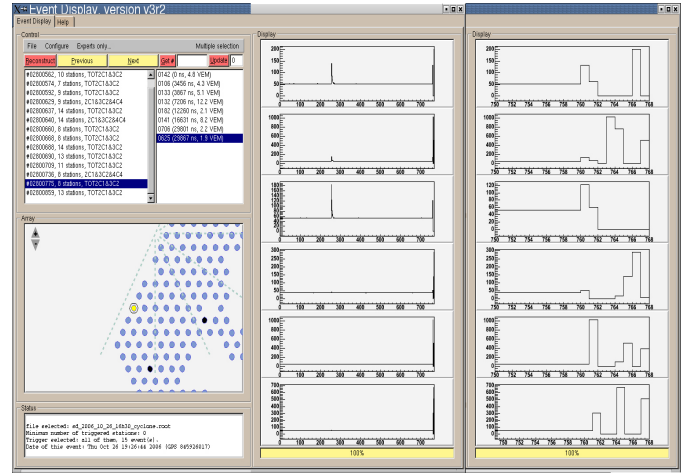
Event Display version v3r2

Event Display | Help

Control

File Configure Experts only... Multiple selection

Reconstruct Previous Next Get # Update 0

#02800562, 10 stations, TOT2C1&3C2
#02800574, 7 stations, TOT2C1&3C2
#02800592, 9 stations, TOT2C1&3C2
#02800629, 9 stations, 2C1&3C2&4C4
#02800637, 14 stations, TOT2C1&3C2
#02800640, 14 stations, 2C1&3C2&4C4
#02800660, 8 stations, TOT2C1&3C2
#02800668, 8 stations, TOT2C1&3C2
#02800688, 14 stations, TOT2C1&3C2
#02800690, 13 stations, TOT2C1&3C2
#02800709, 11 stations, TOT2C1&3C2
#02800736, 8 stations, 2C1&3C2&4C4
#02800775, 8 stations, TOT2C1&3C2
#02800859, 13 stations, TOT2C1&3C2

0142 (0 ns, 4.8 VEM)
0106 (3456 ns, 4.3 VEM)
0133 (3867 ns, 5.1 VEM)
0132 (7208 ns, 12.2 VEM)
0182 (12260 ns, 2.1 VEM)
0141 (16631 ns, 8.2 VEM)
0706 (23801 ns, 2.2 VEM)
0625 (23867 ns, 1.9 VEM)

Array

Status

file selected: ad_2006_10_26_16h30_cyclone.root
Minimum number of triggered stations: 0
Trigger selected: all of them, 15 event(s).
Date of this event: Thu Oct 26 19:26:44 2006 (GPS 845926017)

Display

100%

Display

100%